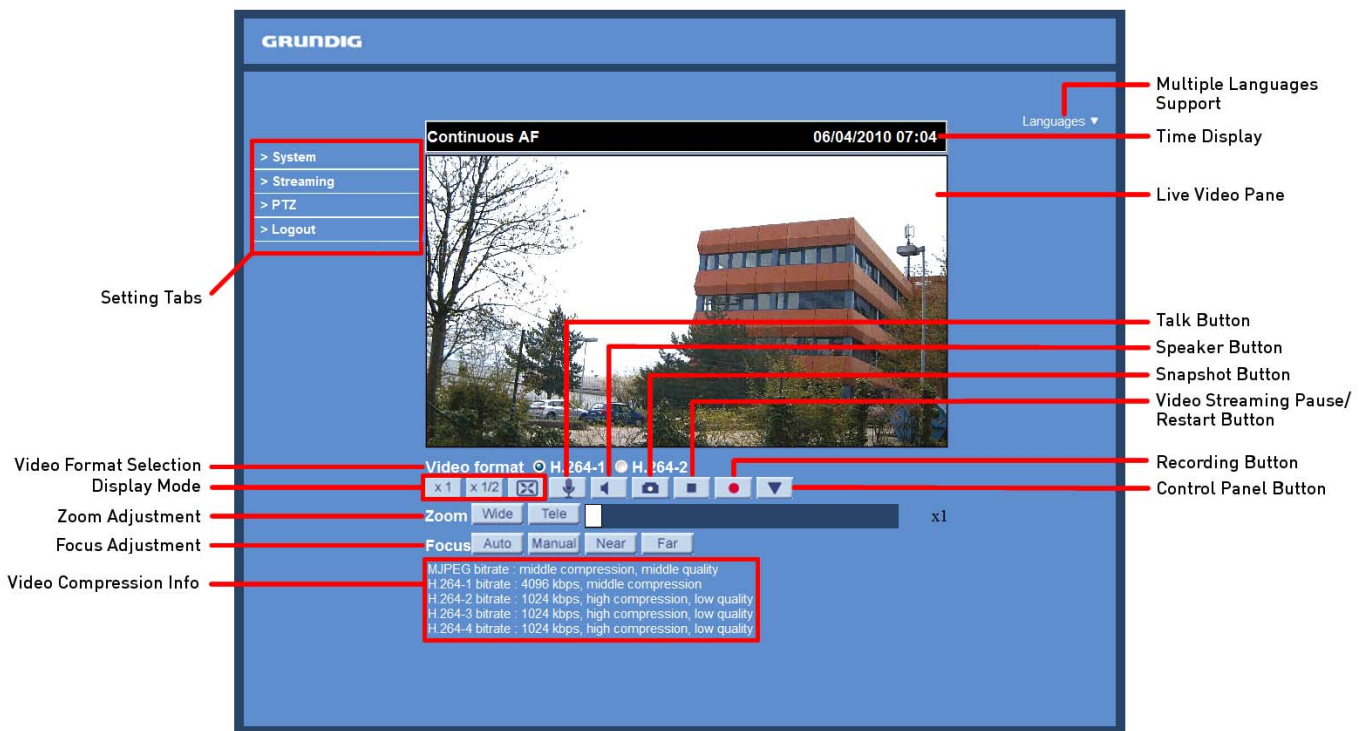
GRUNDIG

Languages ▼

Multiple Languages Support

Continuous AF

06/04/2010 07:04

Time Display

Live Video Pane

> System
> Streaming
> PTZ
> Logout

Setting Tabs

Talk Button

Speaker Button

Snapshot Button

Video Streaming Pause/ Restart Button

Video Format Selection

Video format H.264-1 H.264-2

Recording Button

Display Mode

x 1 x 1/2

Control Panel Button

Zoom Adjustment

Zoom Wide Tele

x1

Focus Adjustment

Focus Auto Manual Near Far

Video Compression Info

MJPEG bitrate : middle compression, middle quality
H.264-1 bitrate : 4096 kbps, middle compression
H.264-2 bitrate : 1024 kbps, high compression, low quality
H.264-3 bitrate : 1024 kbps, high compression, low quality
H.264-4 bitrate : 1024 kbps, high compression, low quality